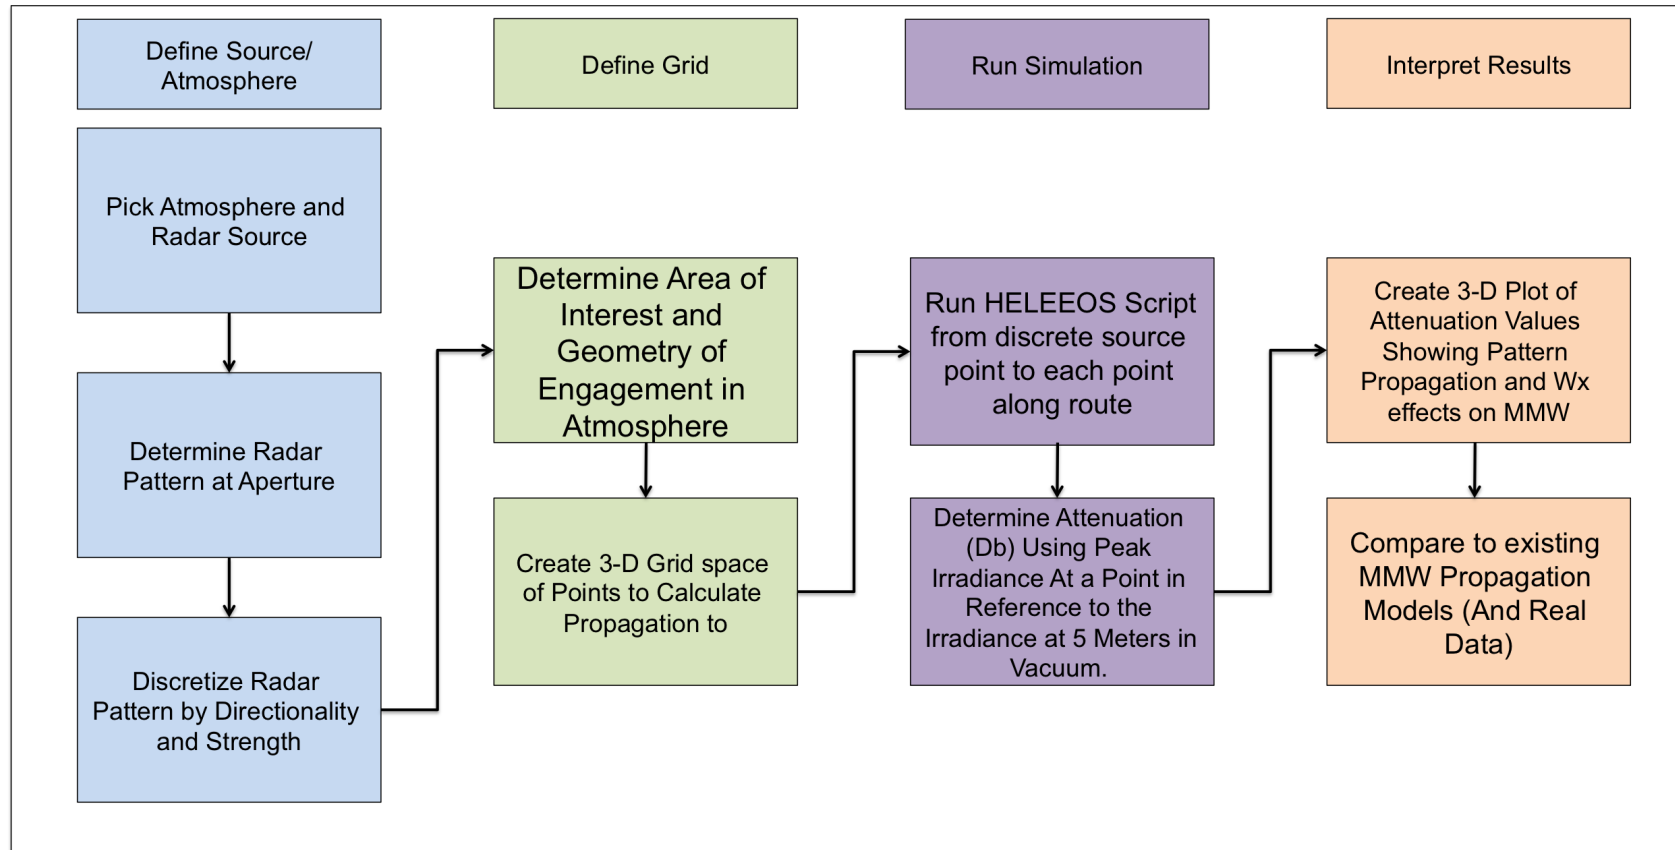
Define Source/ Atmosphere

Pick Atmosphere and Radar Source

Determine Radar Pattern at Aperture

Discretize Radar Pattern by Directionality and Strength

Define Grid

Determine Area of Interest and Geometry of Engagement in Atmosphere

Create 3-D Grid space of Points to Calculate Propagation to

Run Simulation

Run HELEEOS Script from discrete source point to each point along route

Determine Attenuation (Db) Using Peak Irradiance At a Point in Reference to the Irradiance at 5 Meters in Vacuum.

Interpret Results

Create 3-D Plot of Attenuation Values Showing Pattern Propagation and Wx effects on MMW

Compare to existing MMW Propagation Models (And Real Data)